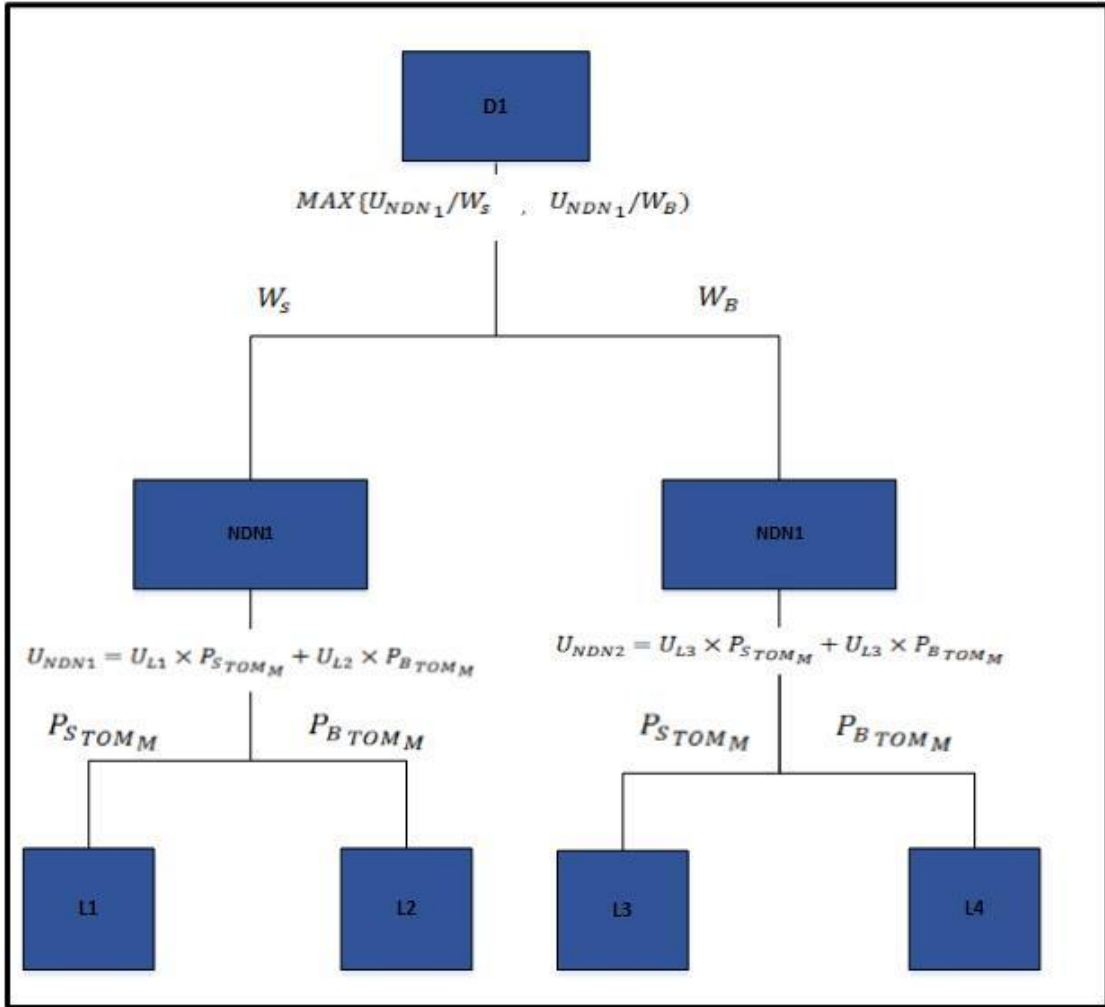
D1

$MAX\{U_{NDN1}/W_s \quad , \quad U_{NDN1}/W_B)$

$W_s$

$W_B$

NDN1

NDN1

$U_{NDN1} = U_{L1} \times P_{S\,TOM_M} + U_{L2} \times P_{B\,TOM_M}$

$U_{NDN2} = U_{L3} \times P_{S\,TOM_M} + U_{L3} \times P_{B\,TOM_M}$

$P_{S\,TOM_M}$

$P_{B\,TOM_M}$

$P_{S\,TOM_M}$

$P_{B\,TOM_M}$

L1

L2

L3

L4